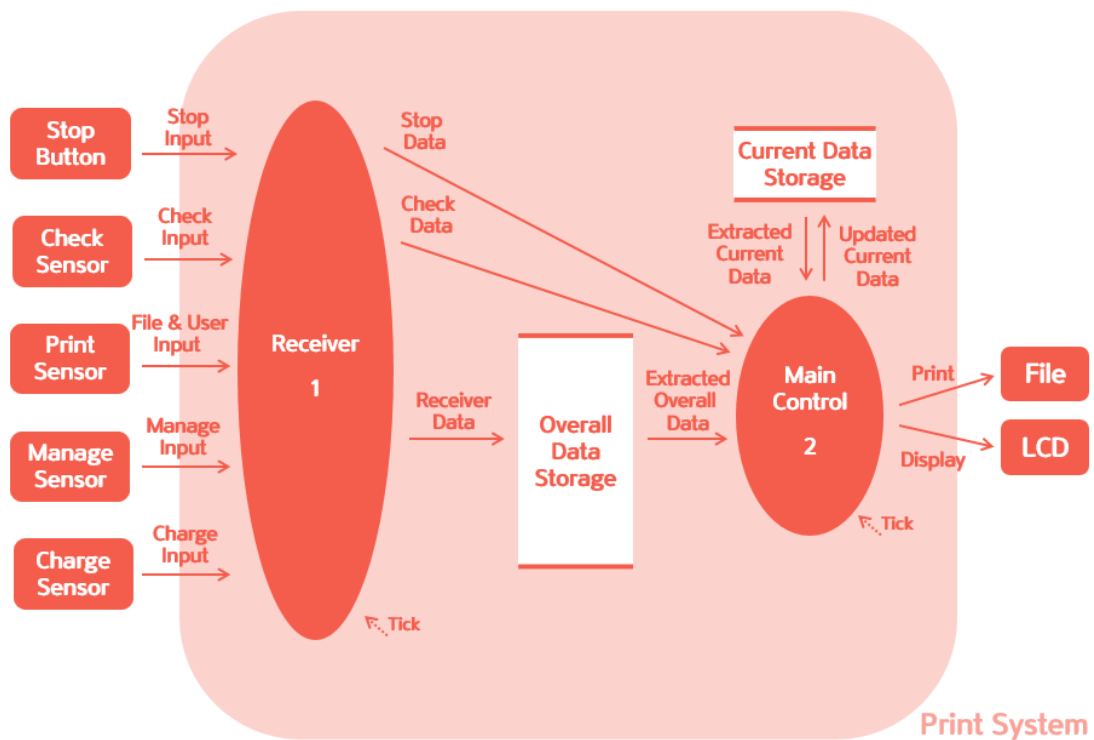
Stop Button

Stop Input

Check Sensor

Check Input

Print Sensor

File & User Input

Manage Sensor

Manage Input

Charge Sensor

Charge Input

Receiver

1

Tick

Stop Data

Check Data

Receiver Data

Overall Data Storage

Extracted Overall Data

Current Data Storage

Extracted Current Data

Updated Current Data

Main Control

2

Tick

Print

Display

File

LCD

Print System